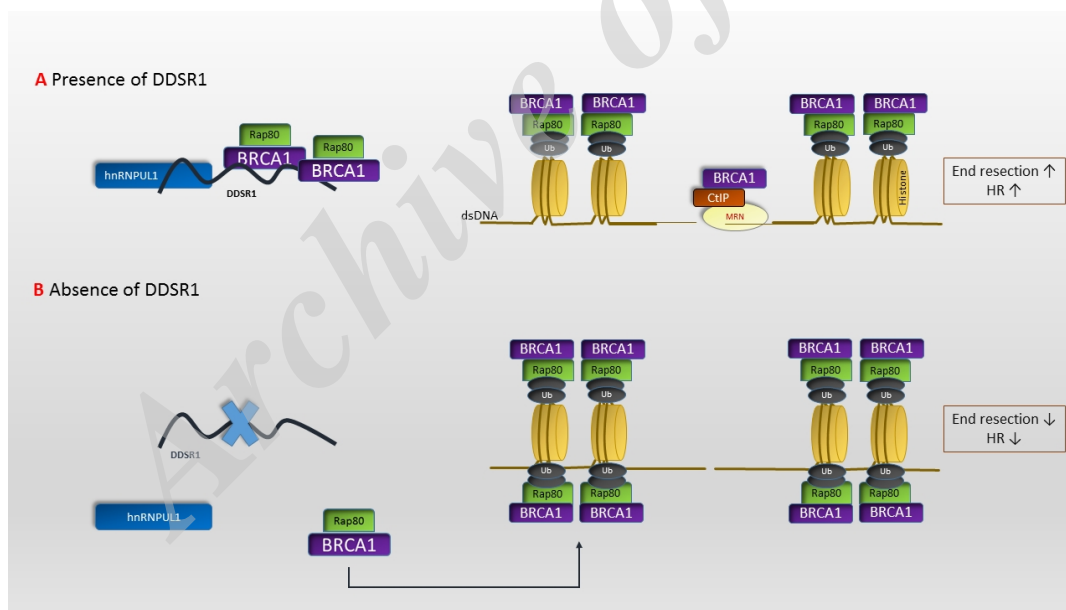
Archive of

A Presence of DDSR1

Rap80
BRCA1
Rap80
BRCA1
hnRNPUL1
DDSR1

BRCA1
Rap80
Ub
BRCA1
Rap80
Ub

BRCA1
CtIP
MRN
dsDNA

BRCA1
Rap80
Ub
BRCA1
Rap80
Ub
Histone

End resection ↑
HR ↑

B Absence of DDSR1

DDSR1
hnRNPUL1
Rap80
BRCA1

BRCA1
Rap80
Ub
BRCA1
Rap80
Ub
Ub
Rap80
BRCA1
Ub
Rap80
BRCA1

BRCA1
Rap80
Ub
BRCA1
Rap80
Ub
Ub
Rap80
BRCA1
Ub
Rap80
BRCA1

End resection ↓
HR ↓